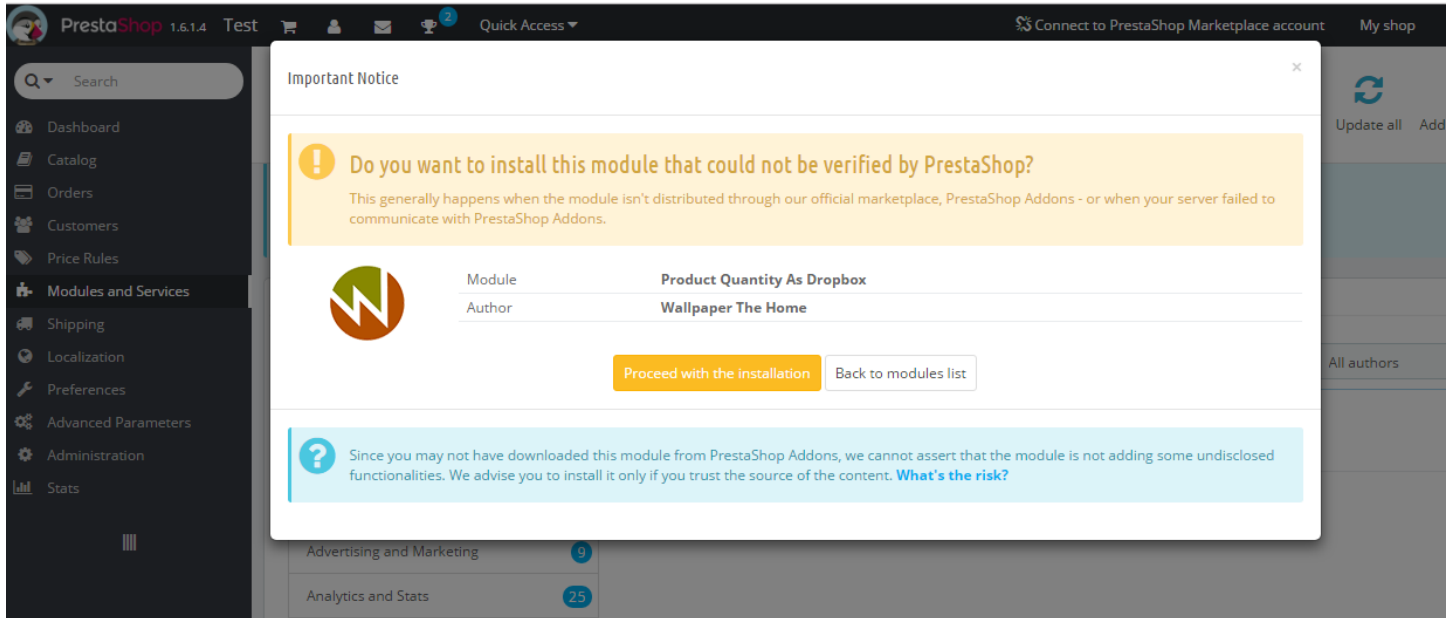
PrestaShop 1.6.1.4 Test 2 Quick Access Connect to PrestaShop Marketplace account My shop

Search

Dashboard
Catalog
Orders
Customers
Price Rules
Modules and Services
Shipping
Localization
Preferences
Advanced Parameters
Administration
Stats

Update all Add

All authors

Important Notice ×

Do you want to install this module that could not be verified by PrestaShop?

This generally happens when the module isn't distributed through our official marketplace, PrestaShop Addons - or when your server failed to communicate with PrestaShop Addons.

| Module | Product Quantity As Dropbox |
|---|---|
| Author | Wallpaper The Home |

Proceed with the installation Back to modules list

Since you may not have downloaded this module from PrestaShop Addons, we cannot assert that the module is not adding some undisclosed functionalities. We advise you to install it only if you trust the source of the content. What's the risk?

Advertising and Marketing 9
Analytics and Stats 25